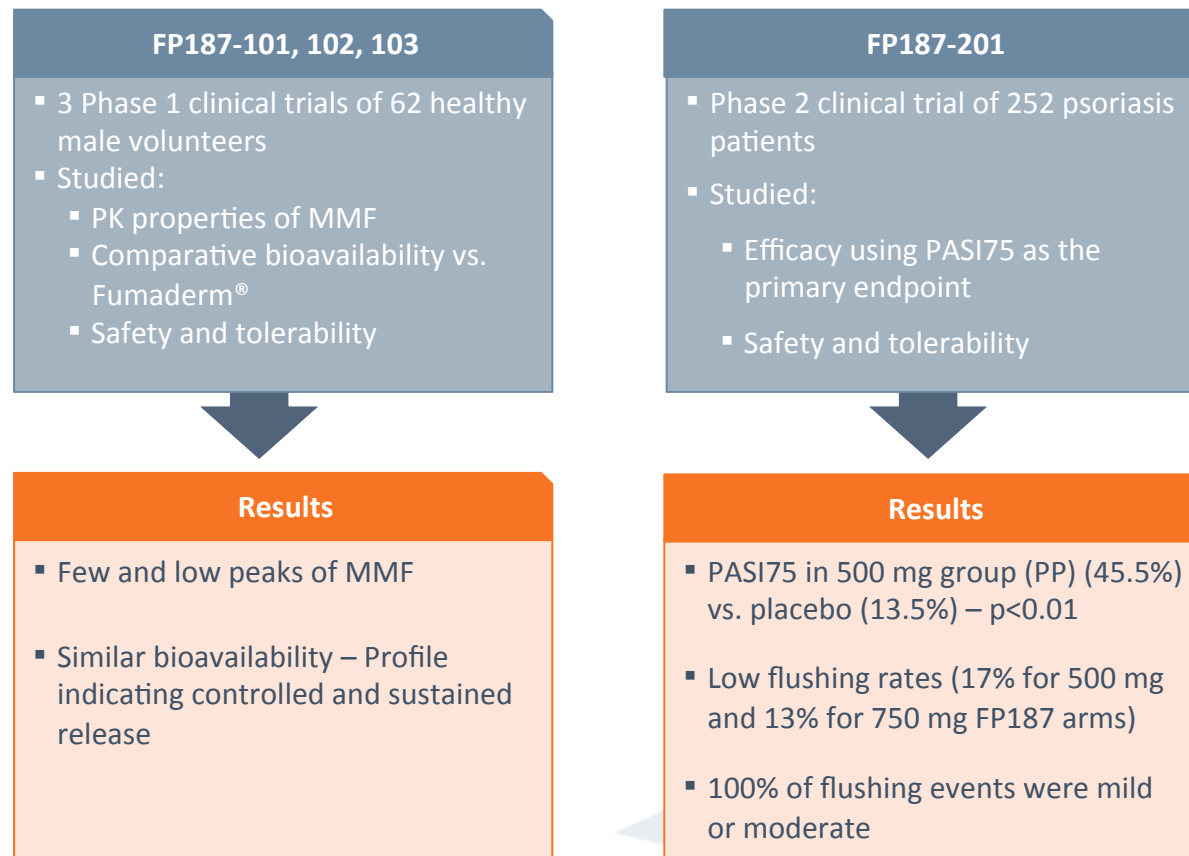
FP187-101, 102, 103

- 3 Phase 1 clinical trials of 62 healthy male volunteers
- Studied:
  - PK properties of MMF
  - Comparative bioavailability vs. Fumaderm®
  - Safety and tolerability

Results

- Few and low peaks of MMF
- Similar bioavailability – Profile indicating controlled and sustained release

FP187-201

- Phase 2 clinical trial of 252 psoriasis patients
- Studied:
  - Efficacy using PASI75 as the primary endpoint
  - Safety and tolerability

Results

- PASI75 in 500 mg group (PP) (45.5%) vs. placebo (13.5%) – p<0.01
- Low flushing rates (17% for 500 mg and 13% for 750 mg FP187 arms)
- 100% of flushing events were mild or moderate